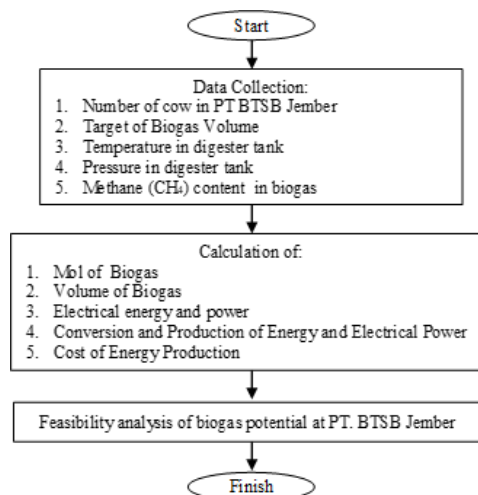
Start

Data Collection:
1. Number of cow in PT BTSB Jember
2. Target of Biogas Volume
3. Temperature in digester tank
4. Pressure in digester tank
5. Methane ($CH_4$) content in biogas

Calculation of:
1. Mol of Biogas
2. Volume of Biogas
3. Electrical energy and power
4. Conversion and Production of Energy and Electrical Power
5. Cost of Energy Production

Feasibility analysis of biogas potential at PT. BTSB Jember

Finish